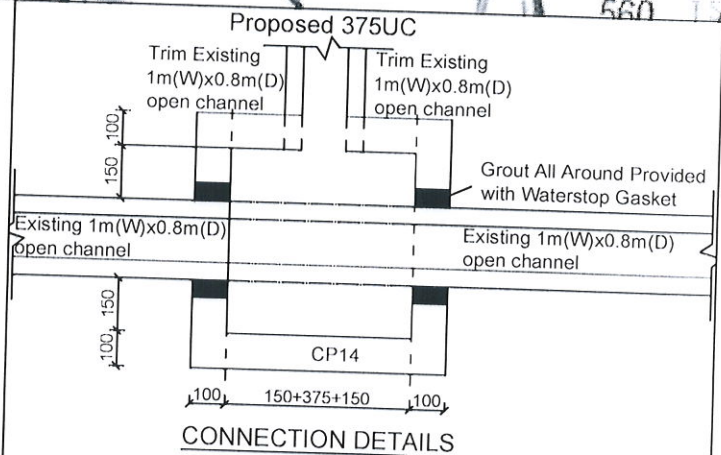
560

Proposed 375UC

Trim Existing 1m(W)x0.8m(D) open channel

Trim Existing 1m(W)x0.8m(D) open channel

100

150

Grout All Around Provided with Waterstop Gasket

Existing 1m(W)x0.8m(D) open channel

Existing 1m(W)x0.8m(D) open channel

150

100

CP14

100

150+375+150

100

CONNECTION DETAILS